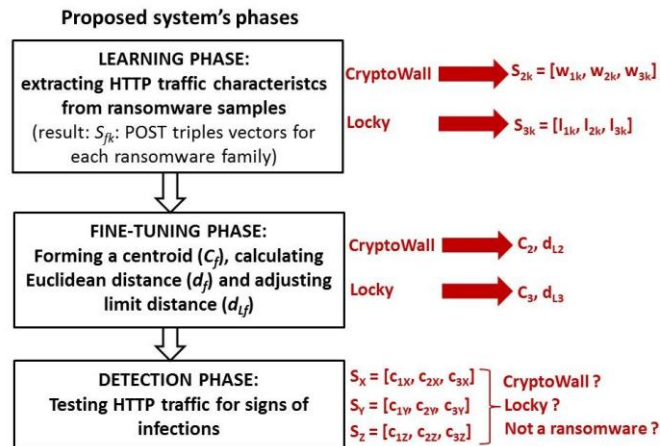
Proposed system's phases

LEARNING PHASE:
extracting HTTP traffic characteristcs from ransomware samples
(result: $S_{fk}$: POST triples vectors for each ransomware family)

CryptoWall $S_{2k} = [w_{1k}, w_{2k}, w_{3k}]$

Locky $S_{3k} = [l_{1k}, l_{2k}, l_{3k}]$

FINE-TUNING PHASE:
Forming a centroid ($C_f$), calculating Euclidean distance ($d_f$) and adjusting limit distance ($d_{Lf}$)

CryptoWall $C_2$, $d_{L2}$

Locky $C_3$, $d_{L3}$

DETECTION PHASE:
Testing HTTP traffic for signs of infections

$S_X = [c_{1X}, c_{2X}, c_{3X}]$
$S_Y = [c_{1Y}, c_{2Y}, c_{3Y}]$
$S_Z = [c_{1Z}, c_{2Z}, c_{3Z}]$

CryptoWall ?
Locky ?
Not a ransomware ?